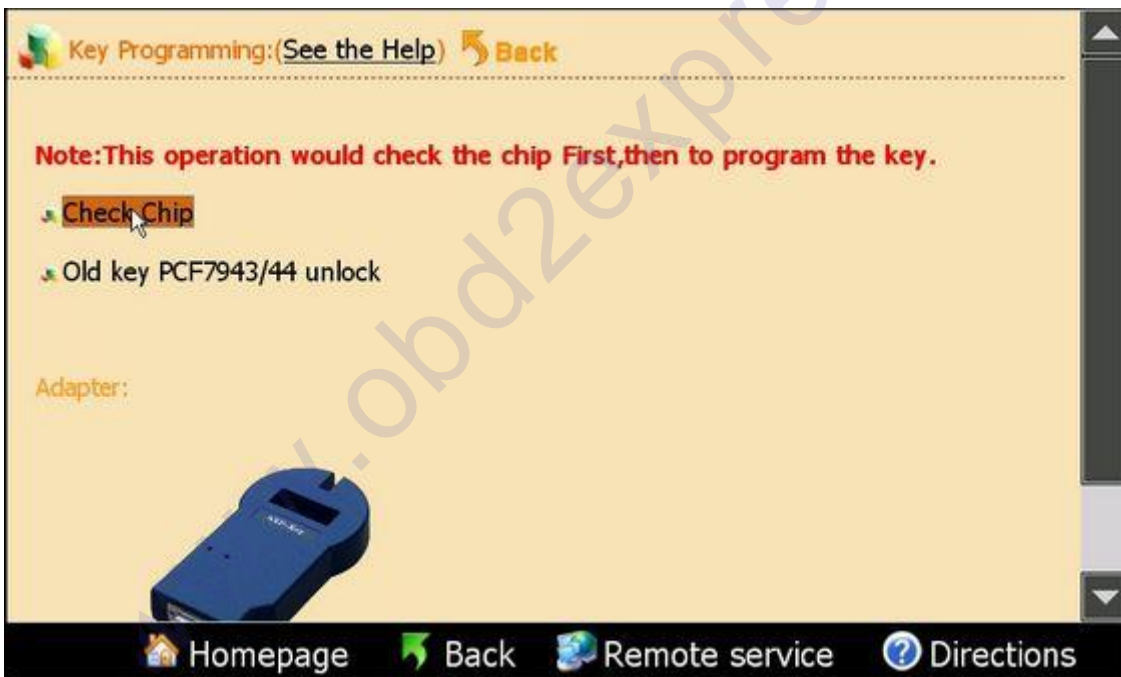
Key Programming:(See the Help) Back

Note:This operation would check the chip First,then to program the key.

Check Chip

Old key PCF7943/44 unlock

Adapter:

www.obd2expre

Homepage Back Remote service Directions